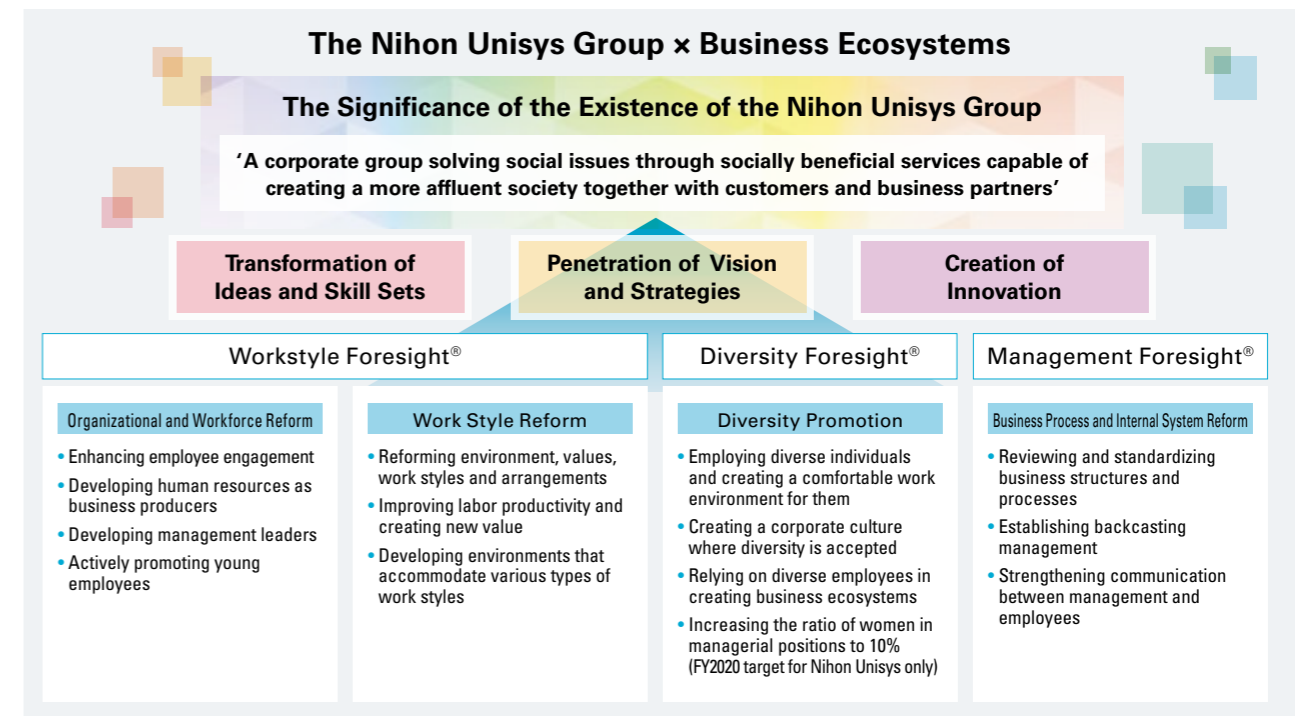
The Nihon Unisys Group × Business Ecosystems

The Significance of the Existence of the Nihon Unisys Group

‘A corporate group solving social issues through socially beneficial services capable of creating a more affluent society together with customers and business partners’

Transformation of Ideas and Skill Sets

Penetration of Vision and Strategies

Creation of Innovation

Workstyle Foresight®

Diversity Foresight®

Management Foresight®

Organizational and Workforce Reform

• Enhancing employee engagement
• Developing human resources as business producers
• Developing management leaders
• Actively promoting young employees

Work Style Reform

• Reforming environment, values, work styles and arrangements
• Improving labor productivity and creating new value
• Developing environments that accommodate various types of work styles

Diversity Promotion

• Employing diverse individuals and creating a comfortable work environment for them
• Creating a corporate culture where diversity is accepted
• Relying on diverse employees in creating business ecosystems
• Increasing the ratio of women in managerial positions to 10% (FY2020 target for Nihon Unisys only)

Business Process and Internal System Reform

• Reviewing and standardizing business structures and processes
• Establishing backcasting management
• Strengthening communication between management and employees